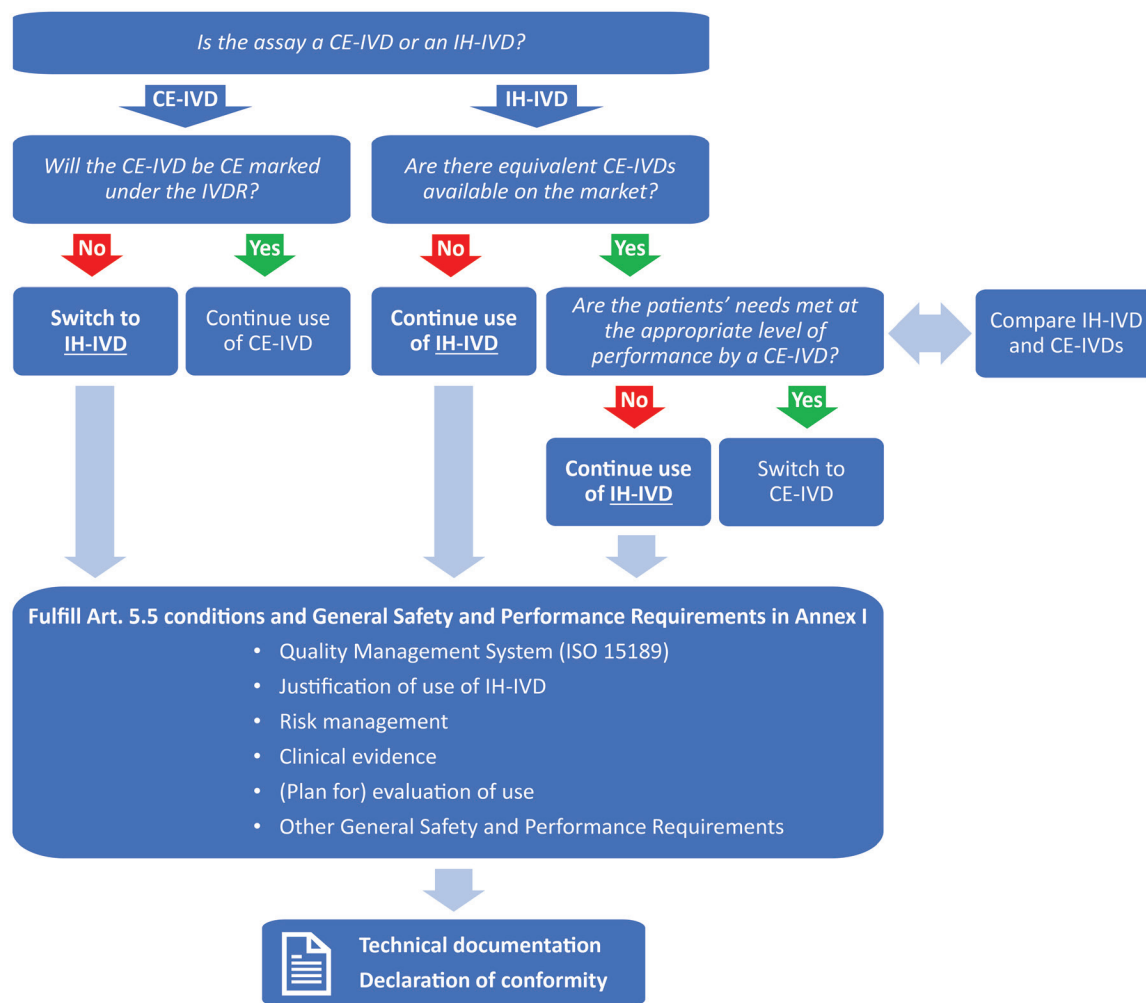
Is the assay a CE-IVD or an IH-IVD?

CE-IVD

IH-IVD

Will the CE-IVD be CE marked under the IVDR?

Are there equivalent CE-IVDs available on the market?

No

Yes

No

Yes

Switch to IH-IVD

Continue use of CE-IVD

Continue use of IH-IVD

Are the patients' needs met at the appropriate level of performance by a CE-IVD?

Compare IH-IVD and CE-IVDs

No

Yes

Continue use of IH-IVD

Switch to CE-IVD

Fulfill Art. 5.5 conditions and General Safety and Performance Requirements in Annex I

• Quality Management System (ISO 15189)
• Justification of use of IH-IVD
• Risk management
• Clinical evidence
• (Plan for) evaluation of use
• Other General Safety and Performance Requirements

Technical documentation
Declaration of conformity